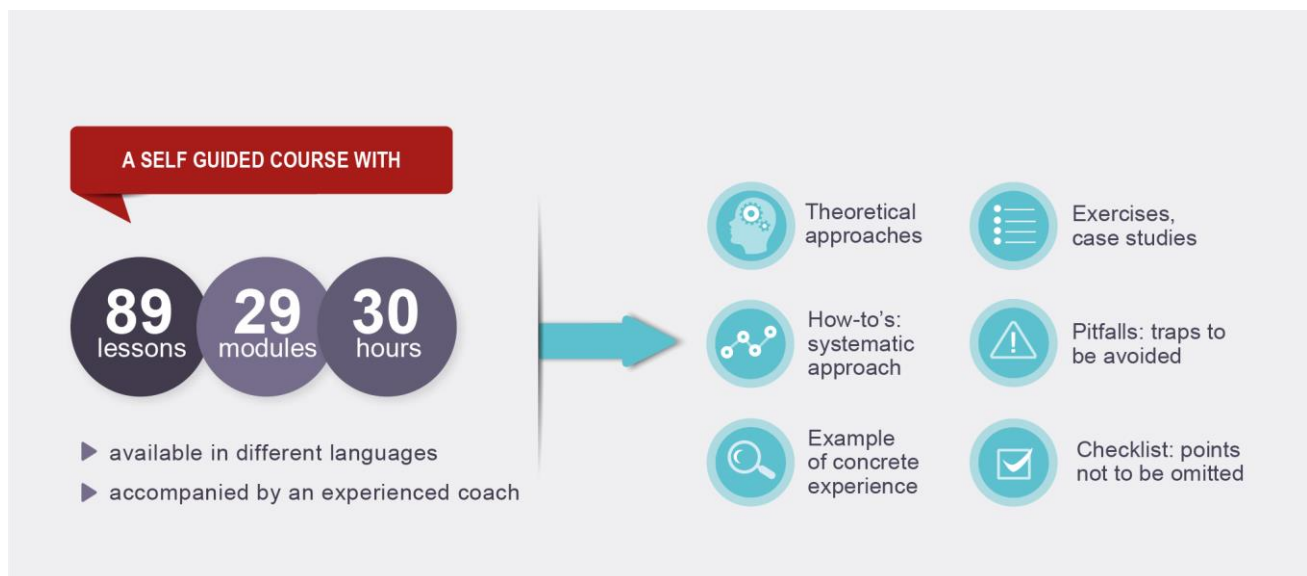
A SELF GUIDED COURSE WITH

89 lessons
29 modules
30 hours

available in different languages
accompanied by an experienced coach

Theoretical approaches

Exercises, case studies

How-to's: systematic approach

Pitfalls: traps to be avoided

Example of concrete experience

Checklist: points not to be omitted